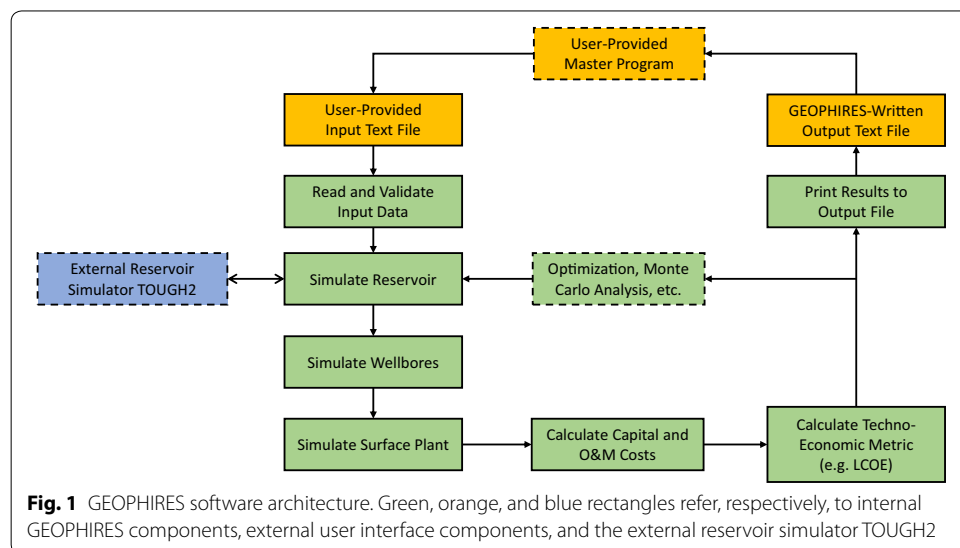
User-Provided Master Program

User-Provided Input Text File

GEOPHIRES-Written Output Text File

Read and Validate Input Data

Print Results to Output File

External Reservoir Simulator TOUGH2

Simulate Reservoir

Optimization, Monte Carlo Analysis, etc.

Simulate Wellbores

Simulate Surface Plant

Calculate Capital and O&M Costs

Calculate Techno-Economic Metric (e.g. LCOE)

**Fig. 1** GEOPHIRES software architecture. Green, orange, and blue rectangles refer, respectively, to internal GEOPHIRES components, external user interface components, and the external reservoir simulator TOUGH2